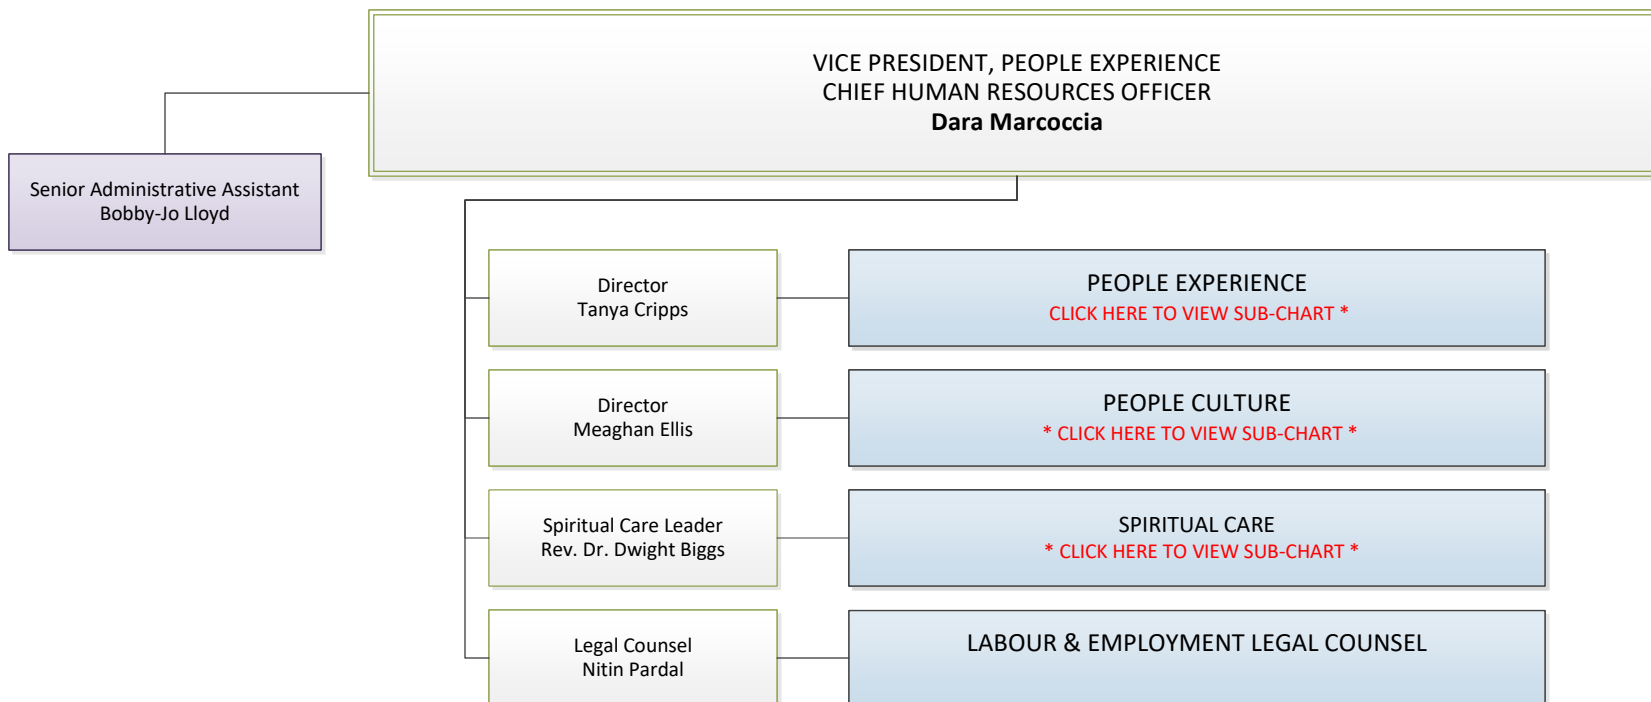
VICE PRESIDENT, PEOPLE EXPERIENCE
CHIEF HUMAN RESOURCES OFFICER
**Dara Marcoccia**

Senior Administrative Assistant
Bobby-Jo Lloyd

Director
Tanya Cripps

PEOPLE EXPERIENCE
CLICK HERE TO VIEW SUB-CHART *

Director
Meaghan Ellis

PEOPLE CULTURE
* CLICK HERE TO VIEW SUB-CHART *

Spiritual Care Leader
Rev. Dr. Dwight Biggs

SPIRITUAL CARE
* CLICK HERE TO VIEW SUB-CHART *

Legal Counsel
Nitin Pardal

LABOUR & EMPLOYMENT LEGAL COUNSEL